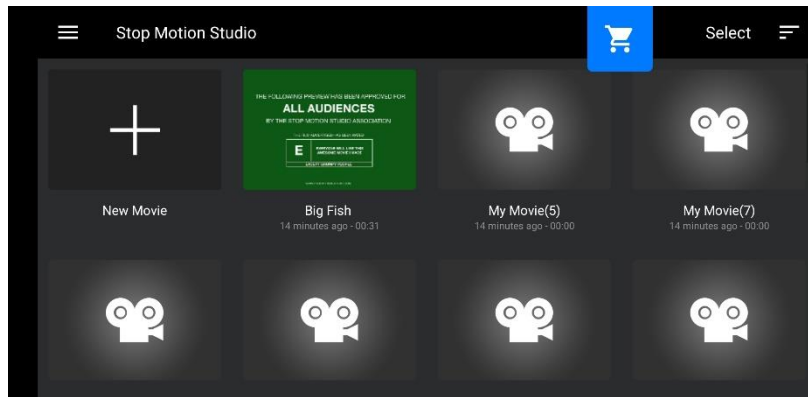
Stop Motion Studio

Select

THE FOLLOWING PREVIEW HAS BEEN APPROVED FOR
ALL AUDIENCES
BY THE STOP MOTION STUDIO ASSOCIATION
E
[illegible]

New Movie

Big Fish
14 minutes ago - 00:31

My Movie(5)
14 minutes ago - 00:00

My Movie(7)
14 minutes ago - 00:00